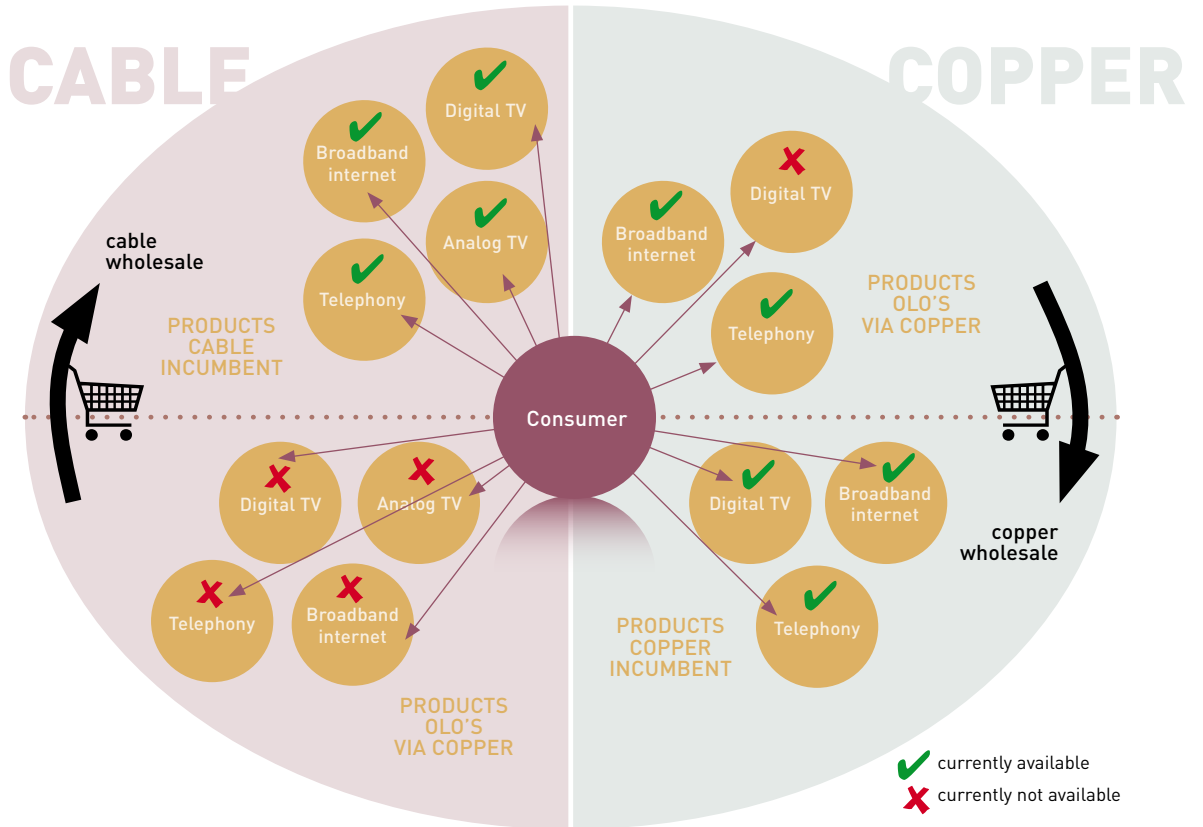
CABLE

COPPER

Digital TV

Broadband internet

Analog TV

Telephony

cable wholesale

PRODUCTS CABLE INCUMBENT

Digital TV

Broadband internet

Telephony

PRODUCTS OLO'S VIA COPPER

Consumer

Digital TV

Analog TV

Telephony

Broadband internet

PRODUCTS OLO'S VIA COPPER

Digital TV

Broadband internet

Telephony

copper wholesale

PRODUCTS COPPER INCUMBENT

currently available

currently not available